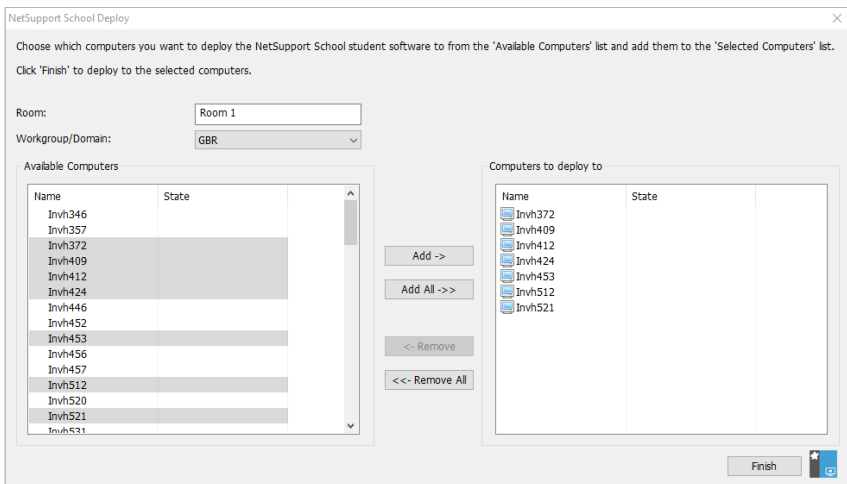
NetSupport School Deploy

Choose which computers you want to deploy the NetSupport School student software to from the 'Available Computers' list and add them to the 'Selected Computers' list.

Click 'Finish' to deploy to the selected computers.

Room: Room 1

Workgroup/Domain: GBR

Available Computers

| Name | State |
|---|---|
| Invh346 | |
| Invh357 | |
| Invh372 | |
| Invh409 | |
| Invh412 | |
| Invh424 | |
| Invh446 | |
| Invh452 | |
| Invh453 | |
| Invh456 | |
| Invh457 | |
| Invh512 | |
| Invh520 | |
| Invh521 | |
| Invh531 | |

Add ->

Add All ->>

<- Remove

<<- Remove All

Computers to deploy to

| Name | State |
|---|---|
| Invh372 | |
| Invh409 | |
| Invh412 | |
| Invh424 | |
| Invh453 | |
| Invh512 | |
| Invh521 | |

Finish